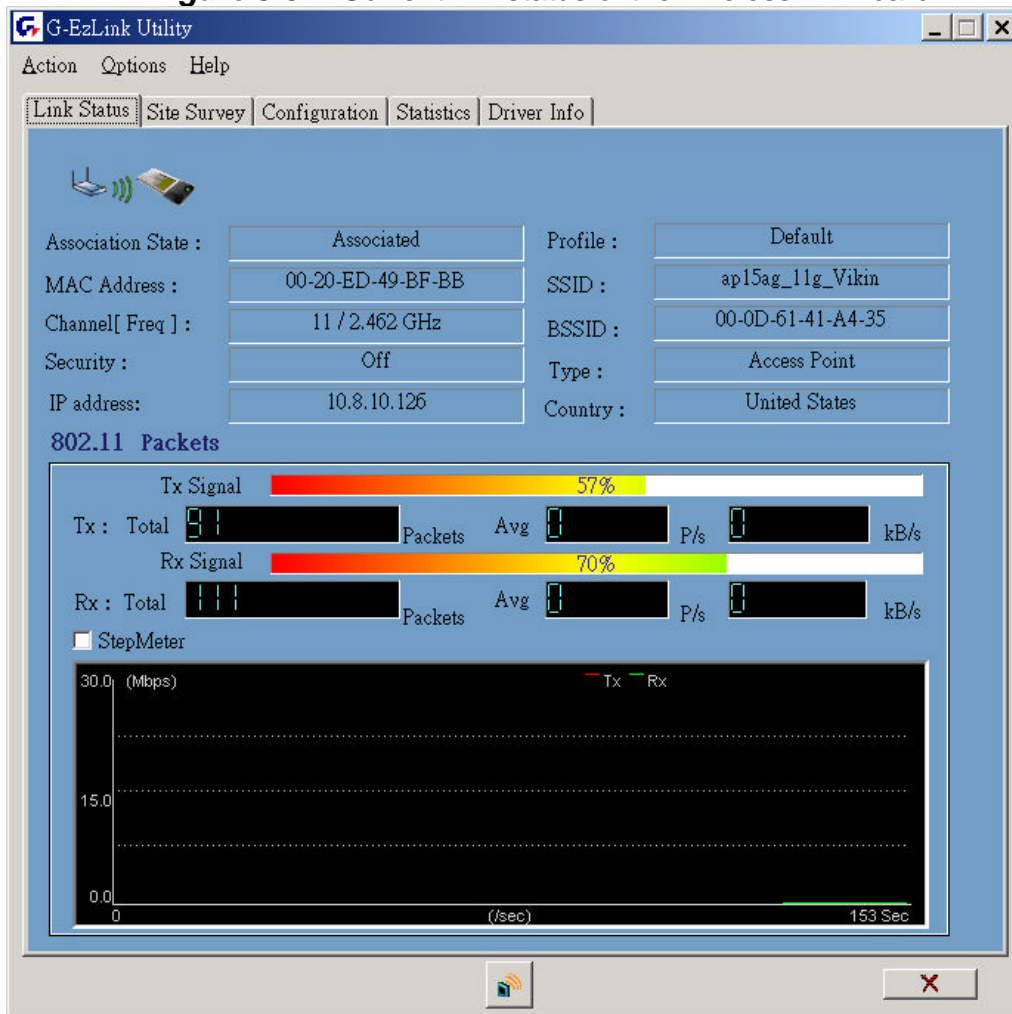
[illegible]

G-EzLink Utility

Action Options Help

Link Status | Site Survey | Configuration | Statistics | Driver Info

Association State : Associated
MAC Address : 00-20-ED-49-BF-BB
Channel[ Freq ] : 11 / 2.462 GHz
Security : Off
IP address: 10.8.10.126

Profile : Default
SSID : ap15ag_11g_Vikin
BSSID : 00-0D-61-41-A4-35
Type : Access Point
Country : United States

802.11 Packets

Tx Signal 57%
Tx : Total 91 Packets Avg 0 P/s 0 kB/s
Rx Signal 70%
Rx : Total 111 Packets Avg 0 P/s 0 kB/s

StepMeter

30.0 (Mbps) Tx Rx
15.0
0.0
0 (/sec) 153 Sec